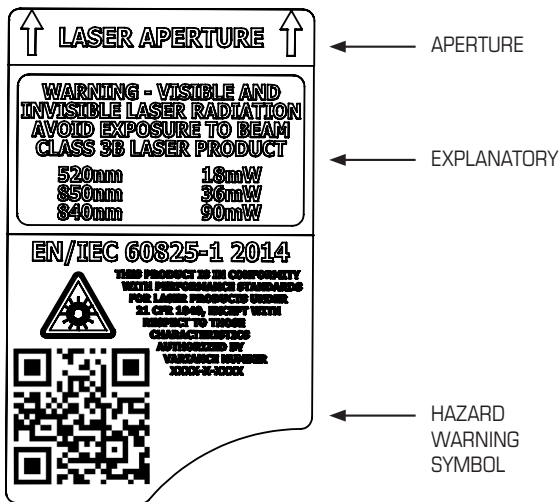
LASER APERTURE

APERTURE

WARNING - VISIBLE AND INVISIBLE LASER RADIATION AVOID EXPOSURE TO BEAM CLASS 3B LASER PRODUCT

| 520nm | 18mW |
|---|---|
| 850nm | 36mW |
| 840nm | 90mW |

EXPLANATORY

EN/IEC 60825-1 2014

THIS PRODUCT IS IN CONFORMITY WITH PERFORMANCE STANDARDS FOR LASER PRODUCTS UNDER 21 CFR 1040, EXCEPT WITH RESPECT TO THOSE CHARACTERISTICS AUTHORIZED BY VARIANCE NUMBER XXXX-X-XXXX

HAZARD WARNING SYMBOL